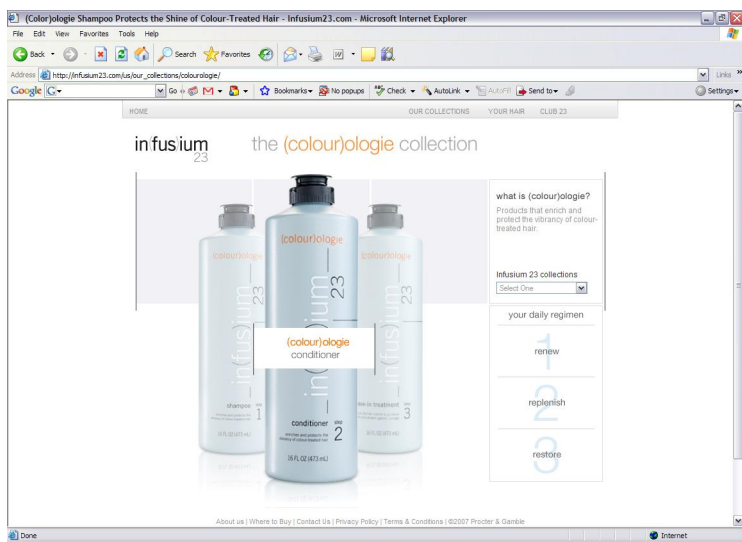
(Color)ologie Shampoo Protects the Shine of Colour-Treated Hair - Infusium23.com - Microsoft Internet Explorer

File Edit View Favorites Tools Help

Back Search Favorites

Address http://infusium23.com/us/our_collections/colourologie/

Links

Google G- Go Bookmarks No popups Check AutoLink AutoFill Send to Settings

HOME OUR COLLECTIONS YOUR HAIR CLUB 23

in(fus)ium 23 the (colour)ologie collection

what is (colour)ologie?

Products that enrich and protect the vibrancy of colour-treated hair.

Infusium 23 collections

Select One

your daily regimen

renew

replenish

restore

(colour)ologie conditioner

(colour)ologie

in(fus)ium 23

shampoo step 1

conditioner step 2

leave-in treatment step 3

16 FL OZ (473 mL)

About us | Where to Buy | Contact Us | Privacy Policy | Terms & Conditions | ©2007 Procter & Gamble

Done

Internet